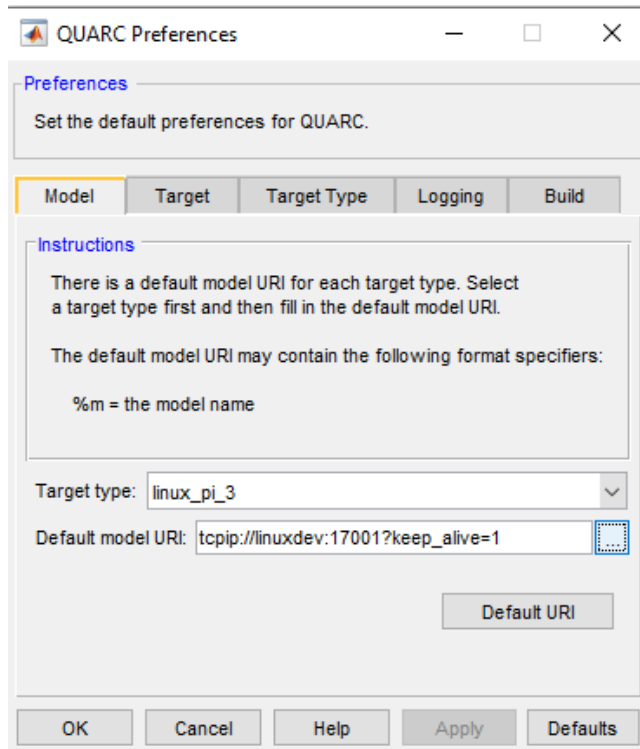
QUARC Preferences

Preferences

Set the default preferences for QUARC.

Model | Target | Target Type | Logging | Build

Instructions

There is a default model URI for each target type. Select a target type first and then fill in the default model URI.

The default model URI may contain the following format specifiers:

%m = the model name

Target type: linux_pi_3

Default model URI: tcpip://linuxdev:17001?keep_alive=1 ...

Default URI

OK | Cancel | Help | Apply | Defaults